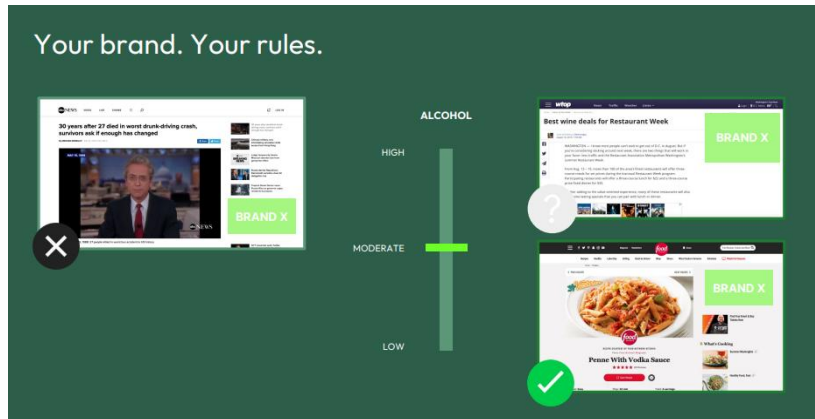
Your brand. Your rules.

30 years after 27 died in worst drunk-driving crash, survivors ask if enough has changed

BRAND X

ALCOHOL

HIGH

MODERATE

LOW

wtop

Best wine deals for Restaurant Week

BRAND X

food

BRAND X

Penne With Vodka Sauce

What's Cooking